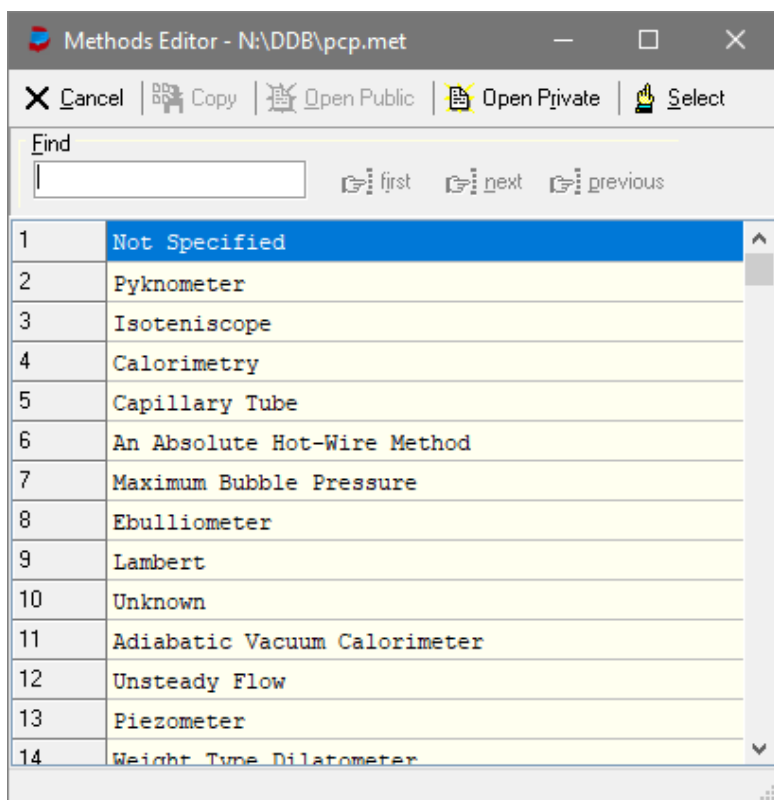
Methods Editor - N:\DDB\pcp.met

Cancel | Copy | Open Public | Open Private | Select

Find

first next previous

| | |
|---|---|
| 1 | Not Specified |
| 2 | Pyknometer |
| 3 | Isoteniscope |
| 4 | Calorimetry |
| 5 | Capillary Tube |
| 6 | An Absolute Hot-Wire Method |
| 7 | Maximum Bubble Pressure |
| 8 | Ebulliometer |
| 9 | Lambert |
| 10 | Unknown |
| 11 | Adiabatic Vacuum Calorimeter |
| 12 | Unsteady Flow |
| 13 | Piezometer |
| 14 | Weight Type Dilatometer |